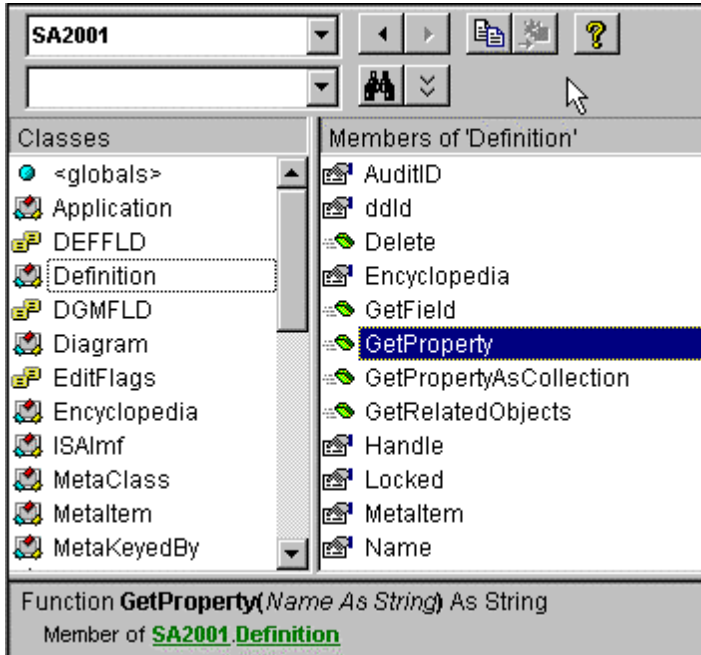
SA2001

?

Classes
<globals>
Application
DEFFLD
Definition
DGMFLD
Diagram
EditFlags
Encyclopedia
ISAlmf
MetaClass
MetaItem
MetaKeyedBy

Members of 'Definition'
AuditID
ddId
Delete
Encyclopedia
GetField
GetProperty
GetPropertyAsCollection
GetRelatedObjects
Handle
Locked
MetaItem
Name

Function **GetProperty(***Name As String***)** As String
Member of **SA2001**.**Definition**